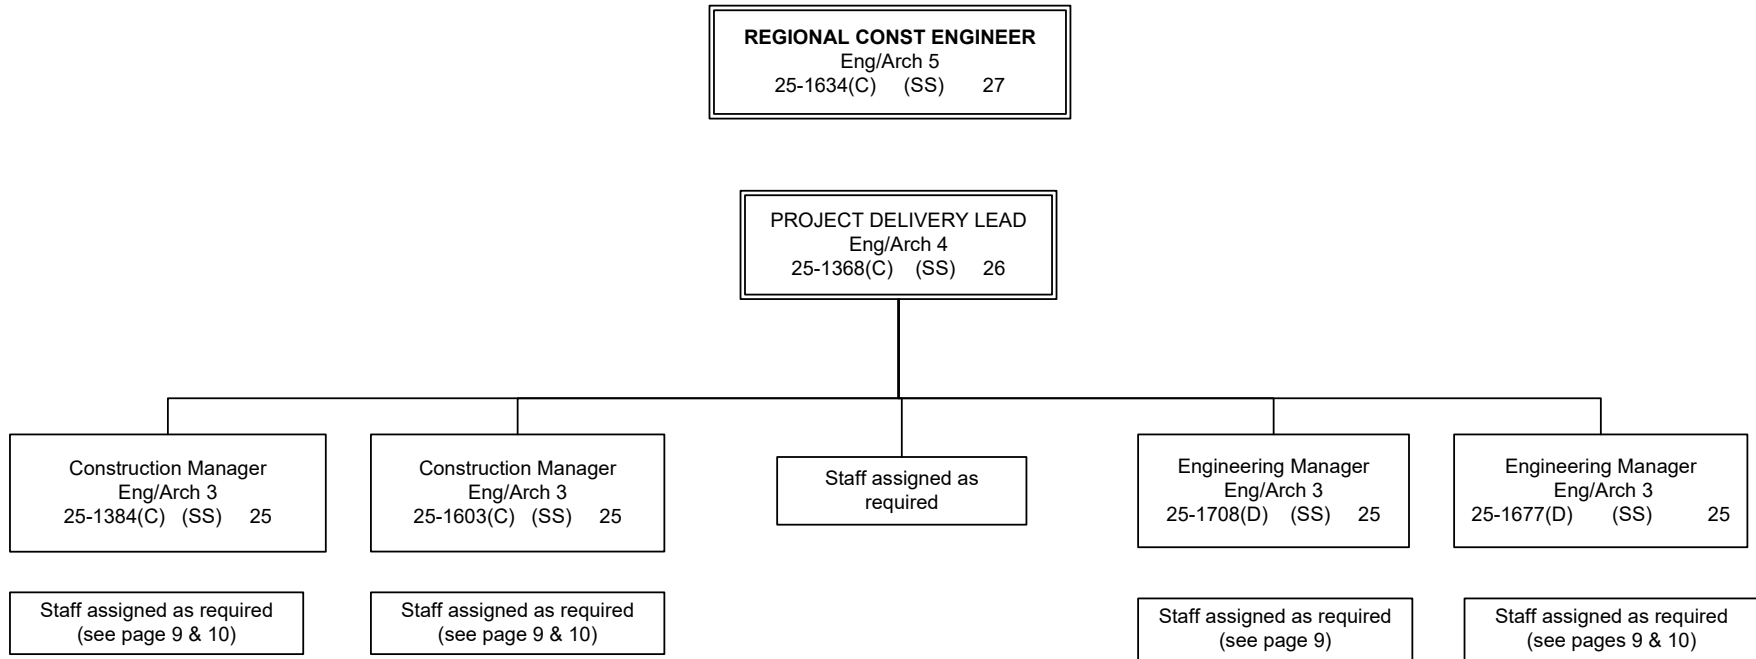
REGIONAL CONST ENGINEER
Eng/Arch 5
25-1634(C) (SS) 27

PROJECT DELIVERY LEAD
Eng/Arch 4
25-1368(C) (SS) 26

Construction Manager
Eng/Arch 3
25-1384(C) (SS) 25

Construction Manager
Eng/Arch 3
25-1603(C) (SS) 25

Staff assigned as required

Engineering Manager
Eng/Arch 3
25-1708(D) (SS) 25

Engineering Manager
Eng/Arch 3
25-1677(D) (SS) 25

Staff assigned as required
(see page 9 & 10)

Staff assigned as required
(see page 9 & 10)

Staff assigned as required
(see page 9)

Staff assigned as required
(see pages 9 & 10)